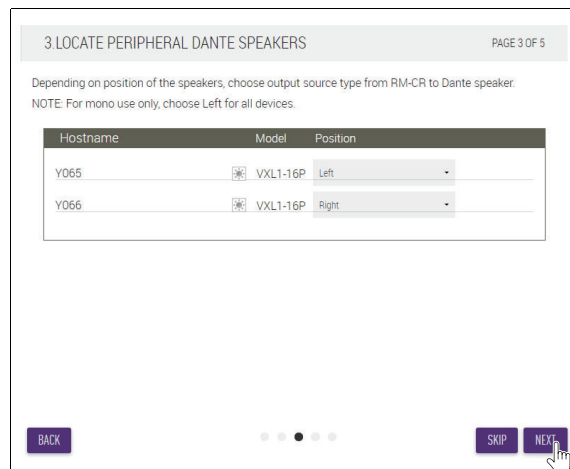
3.LOCATE PERIPHERAL DANTE SPEAKERS

PAGE 3 OF 5

Depending on position of the speakers, choose output source type from RM-CR to Dante speaker.
NOTE: For mono use only, choose Left for all devices.

| Hostname | Model | Position |
|---|---|---|
| Y065 | VXL1-16P | Left |
| Y066 | VXL1-16P | Right |

BACK

SKIP

NEXT